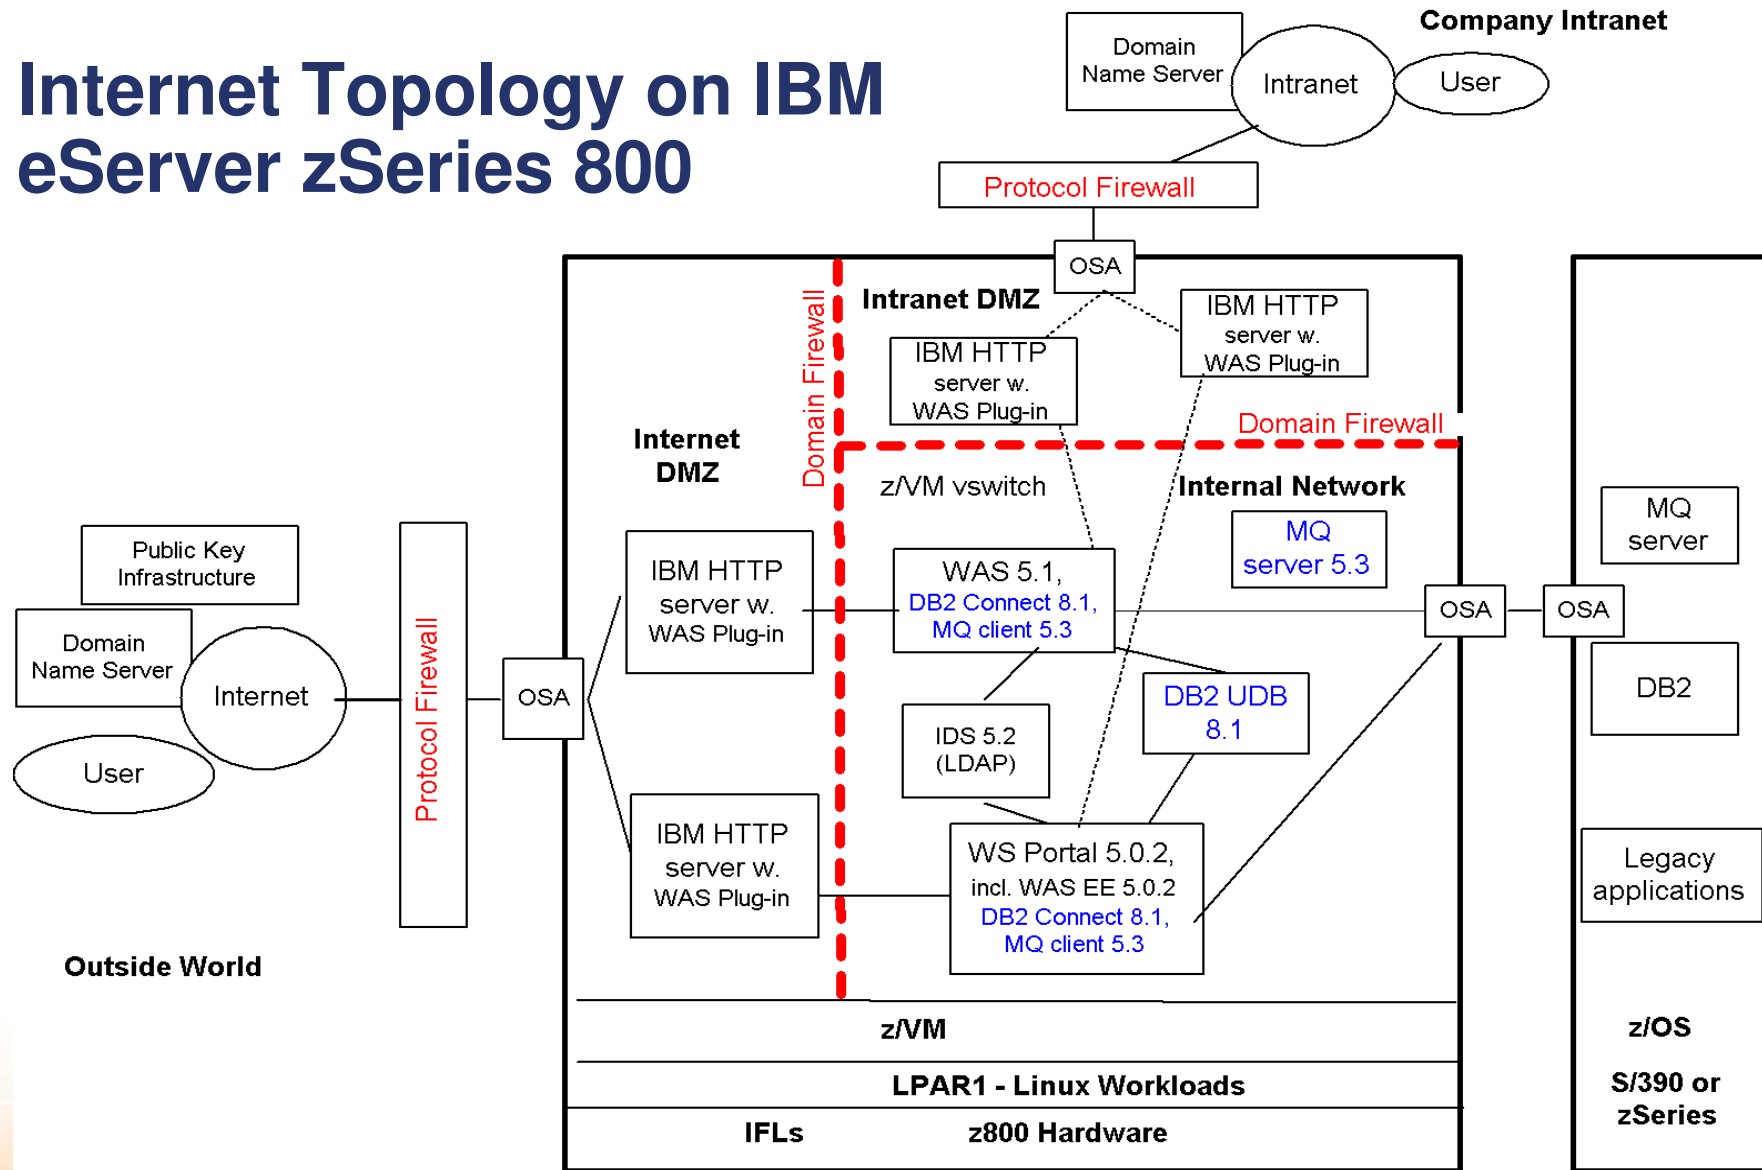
Internet Topology on IBM eServer zSeries 800

Domain Name Server

Intranet

Company Intranet

User

Protocol Firewall

OSA

Intranet DMZ

Domain Firewall

IBM HTTP server w. WAS Plug-in

IBM HTTP server w. WAS Plug-in

Domain Firewall

Internet DMZ

z/VM vswitch

Internal Network

MQ server 5.3

MQ server

Public Key Infrastructure

Domain Name Server

Internet

User

Protocol Firewall

OSA

IBM HTTP server w. WAS Plug-in

WAS 5.1, DB2 Connect 8.1, MQ client 5.3

OSA

OSA

DB2

IDS 5.2 (LDAP)

DB2 UDB 8.1

IBM HTTP server w. WAS Plug-in

WS Portal 5.0.2, incl. WAS EE 5.0.2 DB2 Connect 8.1, MQ client 5.3

Legacy applications

Outside World

z/VM

z/OS

LPAR1 - Linux Workloads

S/390 or zSeries

IFLs

z800 Hardware